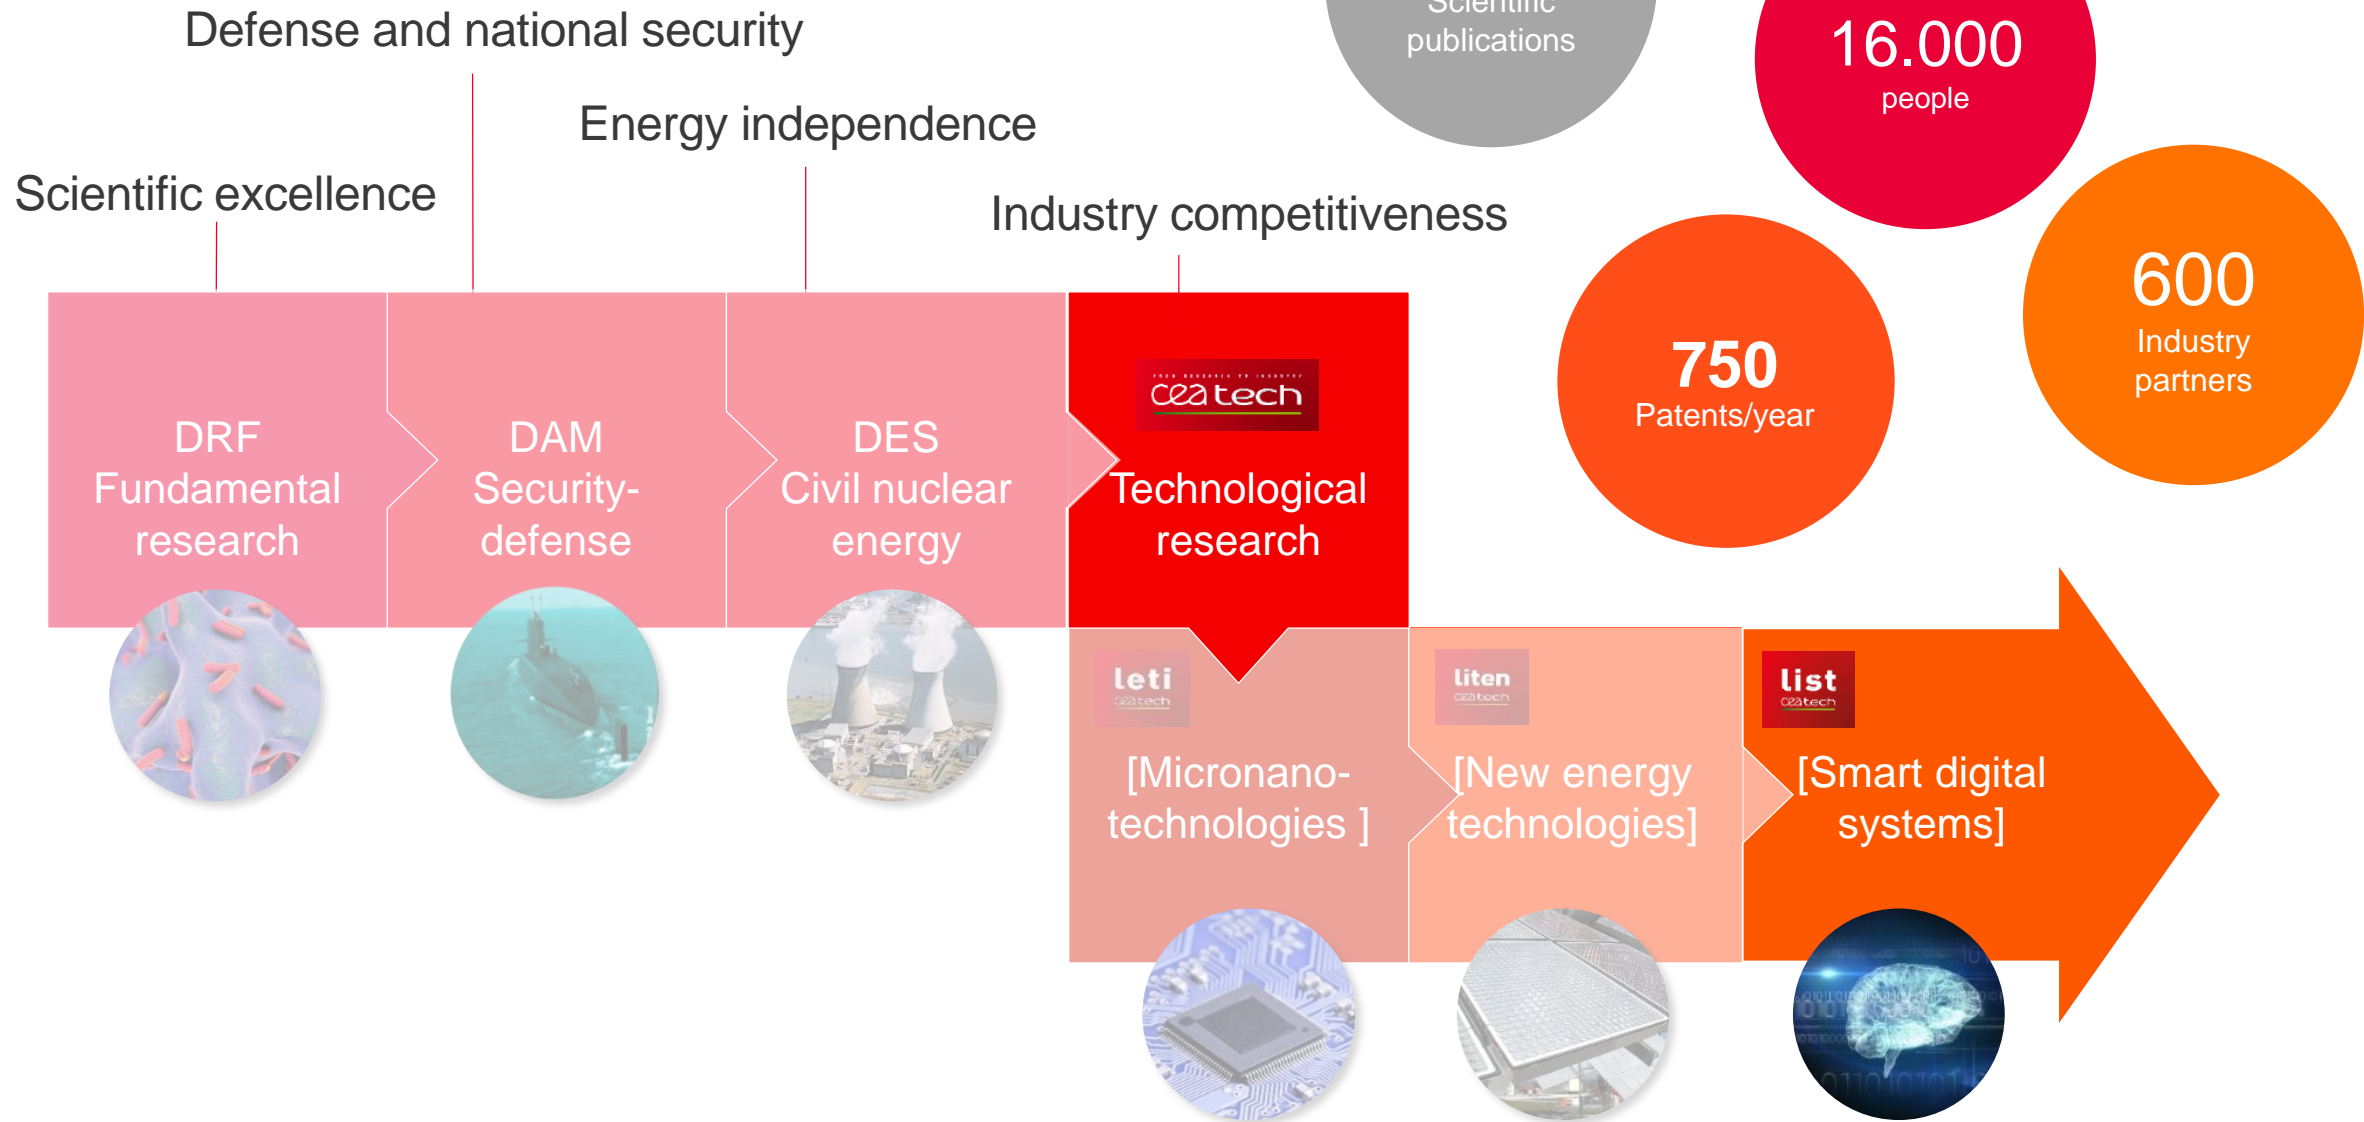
Defense and national security

Energy independence

Scientific excellence

Industry competitiveness

Scientific publications

16.000
people

600
Industry partners

750
Patents/year

DRF
Fundamental research

DAM
Security-defense

DES
Civil nuclear energy

ceatech

Technological research

leti
ceatech

[Micronano-technologies ]

liten
ceatech

[New energy technologies]

list
ceatech

[Smart digital systems]